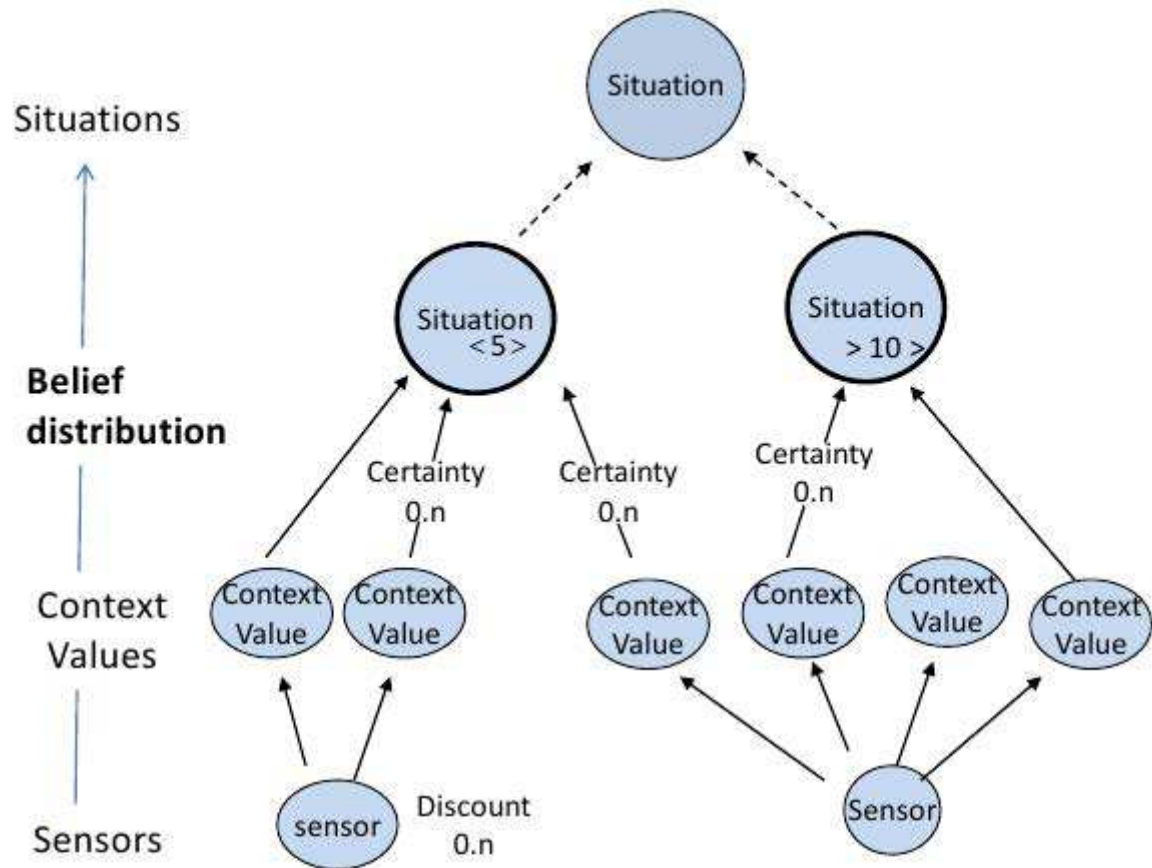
Situations

Situation

Situation < 5 >

Situation > 10 >

Belief distribution

Certainty 0.n

Certainty 0.n

Certainty 0.n

Context Values

Context Value

Context Value

Context Value

Context Value

Context Value

Context Value

Sensors

sensor

Discount 0.n

Sensor